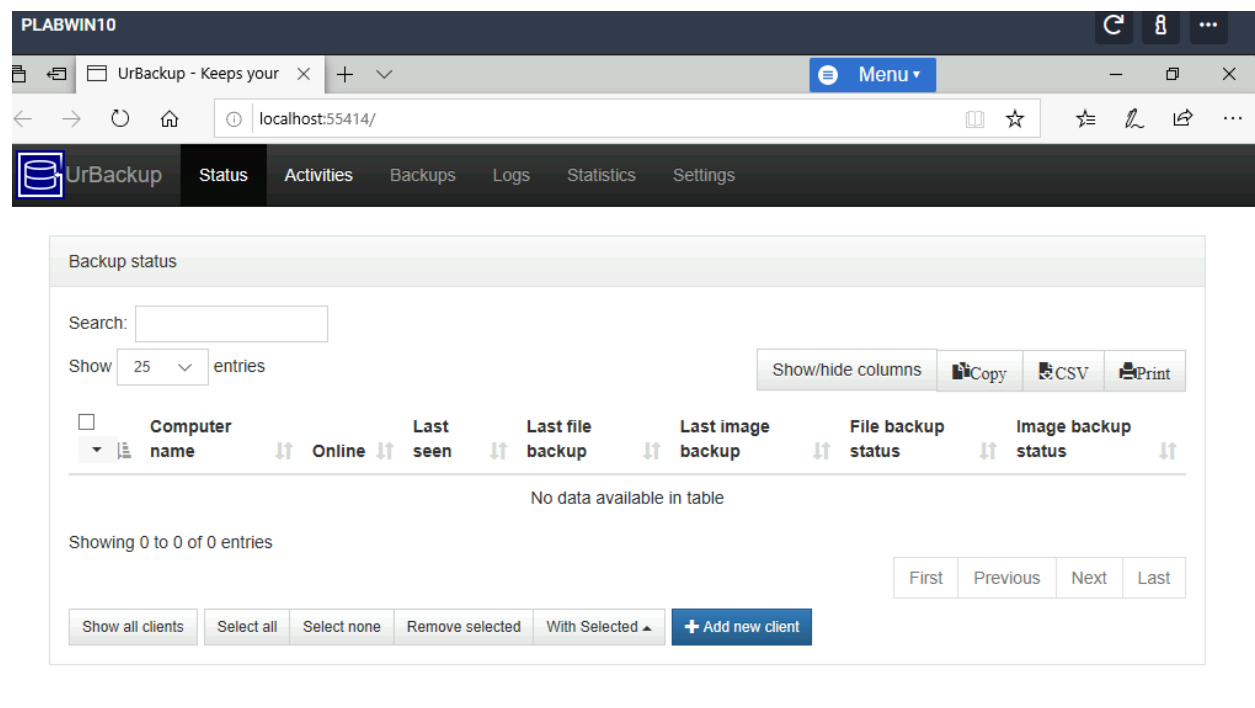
PLABWIN10

UrBackup - Keeps your

Menu ▾

localhost:55414/

UrBackup Status Activities Backups Logs Statistics Settings

Backup status

Search:

Show 25 entries

Show/hide columns Copy CSV Print

| Computer name | Online | Last seen | Last file backup | Last image backup | File backup status | Image backup status |
|---|---|---|---|---|---|---|
| No data available in table | | | | | | |

Showing 0 to 0 of 0 entries

First Previous Next Last

Show all clients Select all Select none Remove selected With Selected ▴ + Add new client